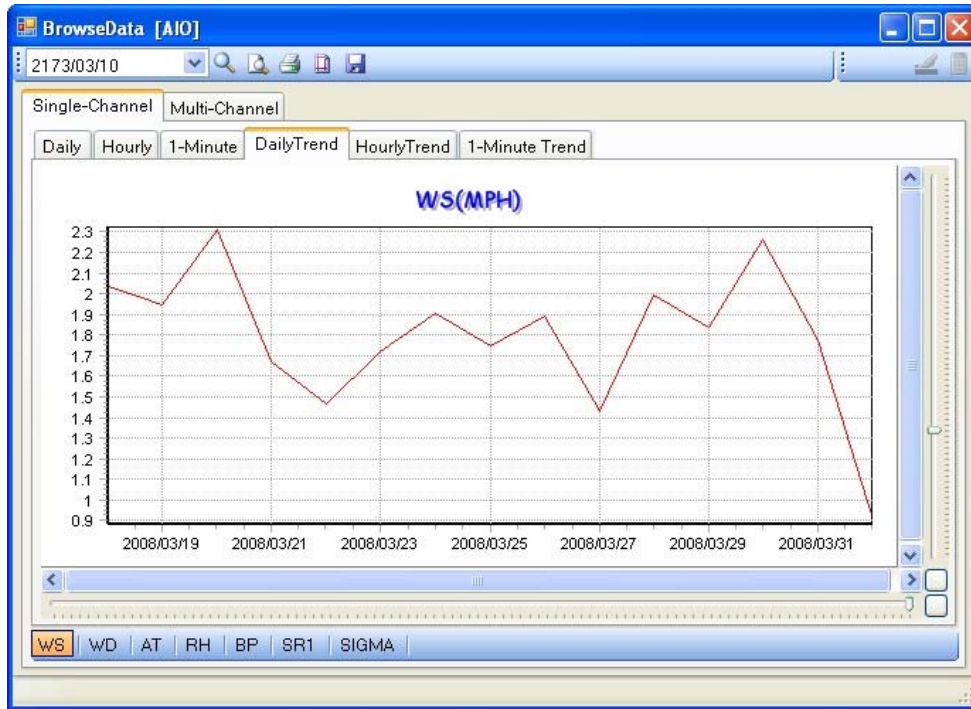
BrowseData [AIO]

2173/03/10

Single-Channel | Multi-Channel

Daily | Hourly | 1-Minute | DailyTrend | HourlyTrend | 1-Minute Trend

WS(MPH)

2.3
2.2
2.1
2
1.9
1.8
1.7
1.6
1.5
1.4
1.3
1.2
1.1
1
0.9

2008/03/19 2008/03/21 2008/03/23 2008/03/25 2008/03/27 2008/03/29 2008/03/31

WS | WD | AT | RH | BP | SR1 | SIGMA